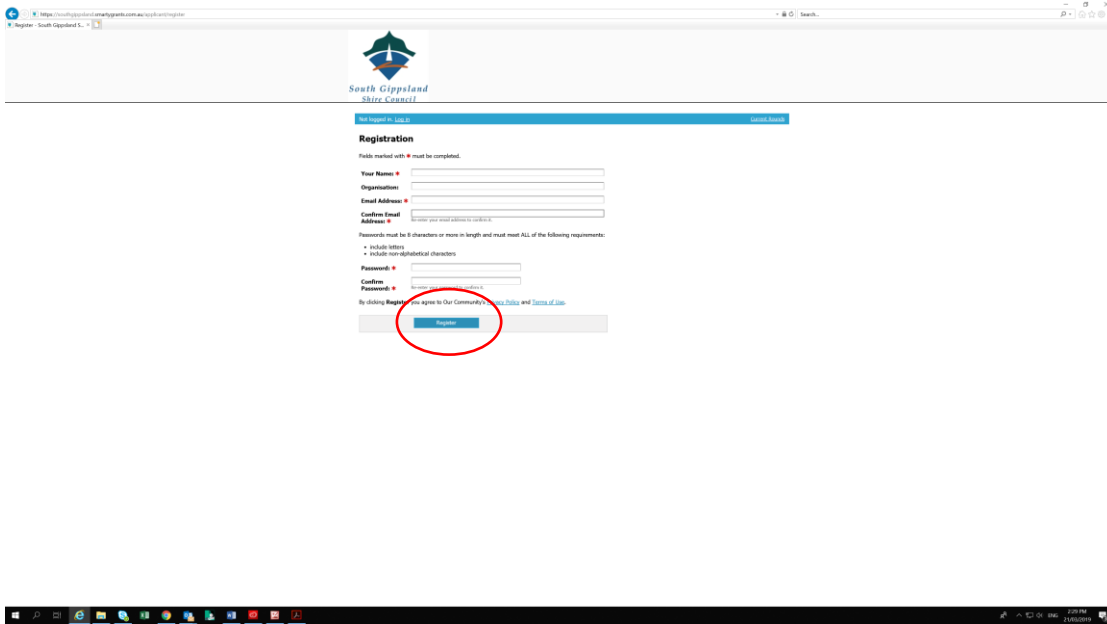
https://southgippsland.smartygrants.com.au/applicant/register

Search...

Register - South Gippsland S... ×

South Gippsland
Shire Council

Not logged in. Log In

Current Rounds

Registration

Fields marked with * must be completed.

Your Name: *

Organisation:

Email Address: *

Confirm Email Address: *
Re-enter your email address to confirm it.

Passwords must be 8 characters or more in length and must meet ALL of the following requirements:

- include letters
- include non-alphabetical characters

Password: *

Confirm Password: *
Re-enter your password to confirm it.

By clicking Register you agree to Our Community's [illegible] Policy and Terms of Use.

Register

2:29 PM
21/03/2019